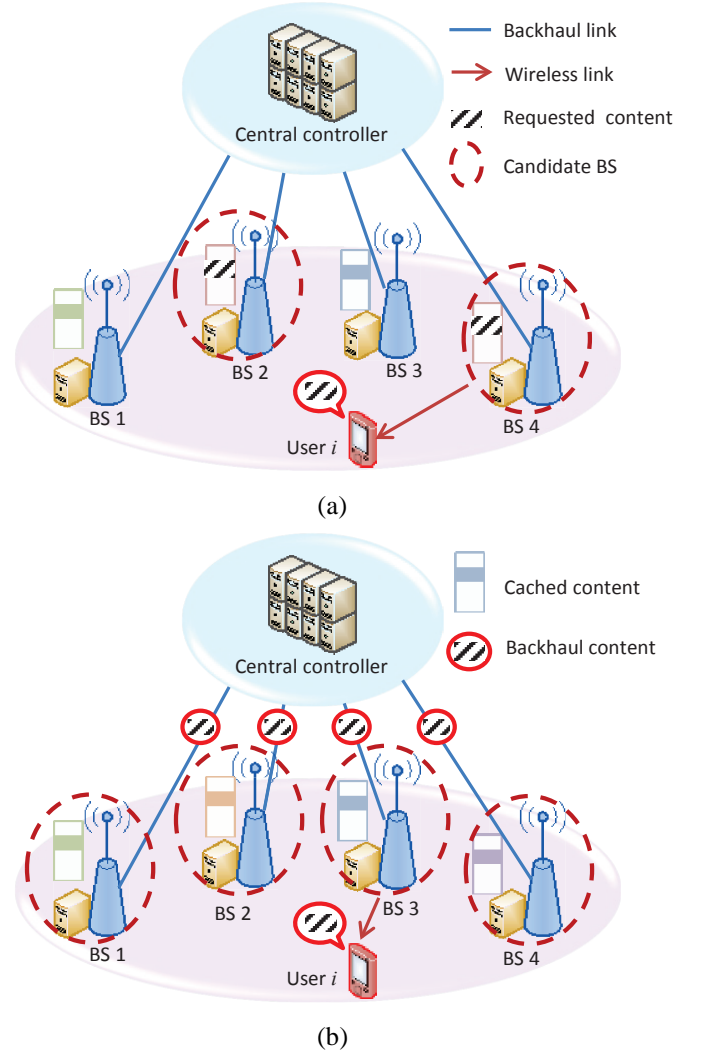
Central controller

Backhaul link

Wireless link

Requested content

Candidate BS

BS 1

BS 2

BS 3

BS 4

User $i$

(a)

Central controller

Cached content

Backhaul content

BS 1

BS 2

BS 3

BS 4

User $i$

(b)